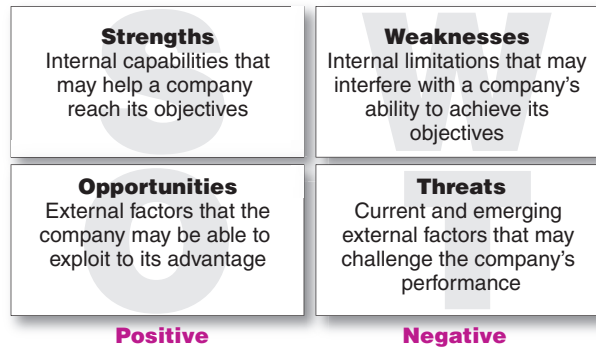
S
Strengths
Internal capabilities that may help a company reach its objectives

W
Weaknesses
Internal limitations that may interfere with a company's ability to achieve its objectives

O
Opportunities
External factors that the company may be able to exploit to its advantage

T
Threats
Current and emerging external factors that may challenge the company's performance

Positive

Negative